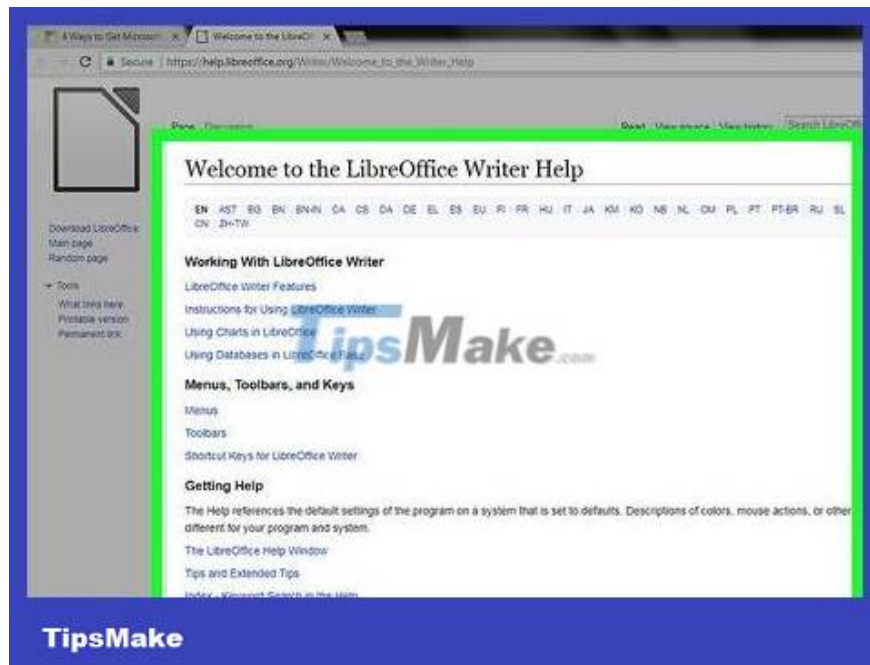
4 Ways to Get Microsoft × Welcome to the LibreOff ×

Secure | https://help.libreoffice.org/Writer/Welcome_to_the_Writer_Help

Page Discussion

Read View source View history Search LibreOffi

Download LibreOffice
Main page
Random page

Tools
What links here
Printable version
Permanent link

Welcome to the LibreOffice Writer Help

EN AST BG BN BN-IN CA CS DA DE EL ES EU FI FR HU IT JA KM KO NB NL OM PL PT PT-BR RU SL CN ZH-TW

Working With LibreOffice Writer

LibreOffice Writer Features

Instructions for Using LibreOffice Writer

Using Charts in LibreOffice

Using Databases in LibreOffice Base

TipsMake.com

Menus, Toolbars, and Keys

Menus

Toolbars

Shortcut Keys for LibreOffice Writer

Getting Help

The Help references the default settings of the program on a system that is set to defaults. Descriptions of colors, mouse actions, or other different for your program and system.

The LibreOffice Help Window

Tips and Extended Tips

Index - Keyword Search in the Help

TipsMake